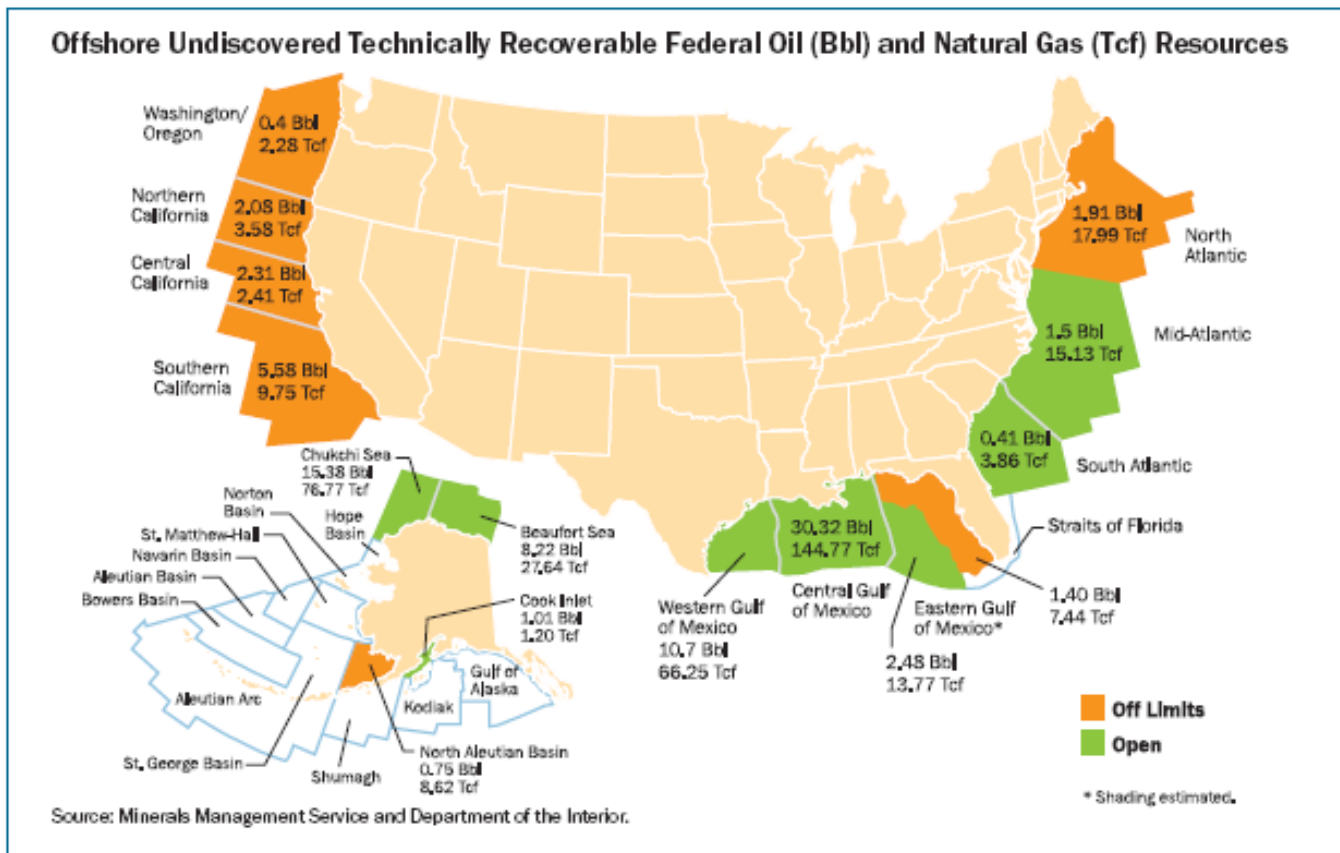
Offshore Undiscovered Technically Recoverable Federal Oil (Bbl) and Natural Gas (Tcf) Resources

Washington/ Oregon
0.4 Bbl
2.28 Tcf

Northern California
2.08 Bbl
3.58 Tcf

Central California
2.31 Bbl
2.41 Tcf

Southern California
5.58 Bbl
9.75 Tcf

1.91 Bbl
17.99 Tcf
North Atlantic

1.5 Bbl
15.13 Tcf
Mid-Atlantic

0.41 Bbl
3.86 Tcf
South Atlantic

Straits of Florida

1.40 Bbl
7.44 Tcf

30.32 Bbl
144.77 Tcf
Central Gulf of Mexico

Western Gulf of Mexico
10.7 Bbl
66.25 Tcf

Eastern Gulf of Mexico*

2.48 Bbl
13.77 Tcf

Chukchi Sea
15.38 Bbl
76.77 Tcf

Beaufort Sea
8.22 Bbl
27.64 Tcf

Norton Basin
Hope Basin
St. Matthew-Hall
Navarin Basin
Aleutian Basin
Bowers Basin

Cook Inlet
1.01 Bbl
1.20 Tcf

Gulf of Alaska
Kodiak
Aleutian Arc
St. George Basin
Shumagh

North Aleutian Basin
0.75 Bbl
8.62 Tcf

Off Limits
Open

* Shading estimated.

Source: Minerals Management Service and Department of the Interior.